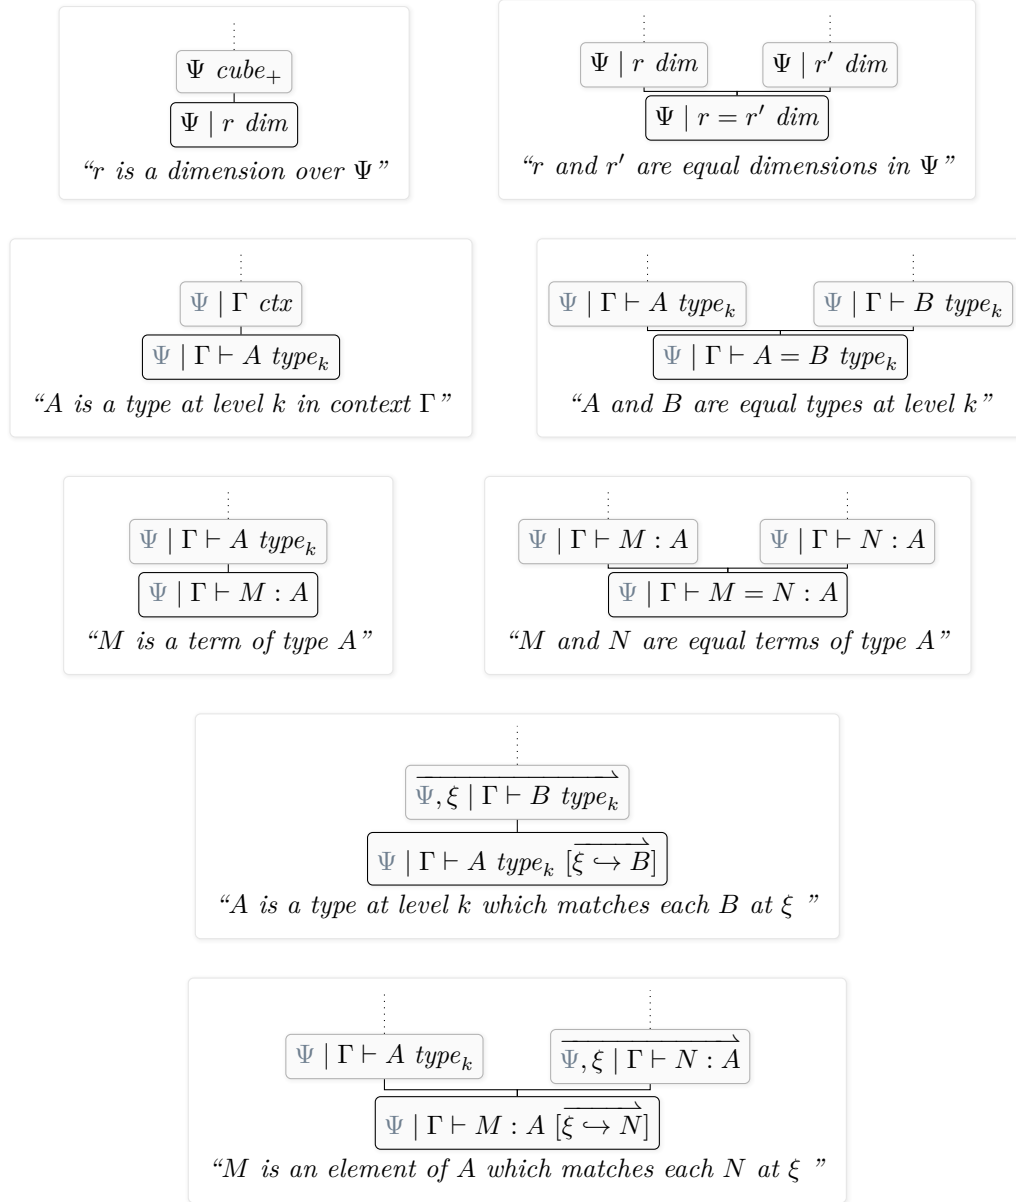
$\Psi\ cube_+$

$\Psi \mid r\ dim$

"r is a dimension over $\Psi$"

$\Psi \mid r\ dim$

$\Psi \mid r'\ dim$

$\Psi \mid r = r'\ dim$

"r and $r'$ are equal dimensions in $\Psi$"

$\Psi \mid \Gamma\ ctx$

$\Psi \mid \Gamma \vdash A\ type_k$

"A is a type at level k in context $\Gamma$"

$\Psi \mid \Gamma \vdash A\ type_k$

$\Psi \mid \Gamma \vdash B\ type_k$

$\Psi \mid \Gamma \vdash A = B\ type_k$

"A and B are equal types at level k"

$\Psi \mid \Gamma \vdash A\ type_k$

$\Psi \mid \Gamma \vdash M : A$

"M is a term of type A"

$\Psi \mid \Gamma \vdash M : A$

$\Psi \mid \Gamma \vdash N : A$

$\Psi \mid \Gamma \vdash M = N : A$

"M and N are equal terms of type A"

$\overrightarrow{\Psi, \xi \mid \Gamma \vdash B\ type_k}$

$\Psi \mid \Gamma \vdash A\ type_k\ [\overrightarrow{\xi \hookrightarrow B}]$

"A is a type at level k which matches each B at $\xi$ "

$\Psi \mid \Gamma \vdash A\ type_k$

$\overrightarrow{\Psi, \xi \mid \Gamma \vdash N : A}$

$\Psi \mid \Gamma \vdash M : A\ [\overrightarrow{\xi \hookrightarrow N}]$

"M is an element of A which matches each N at $\xi$ "